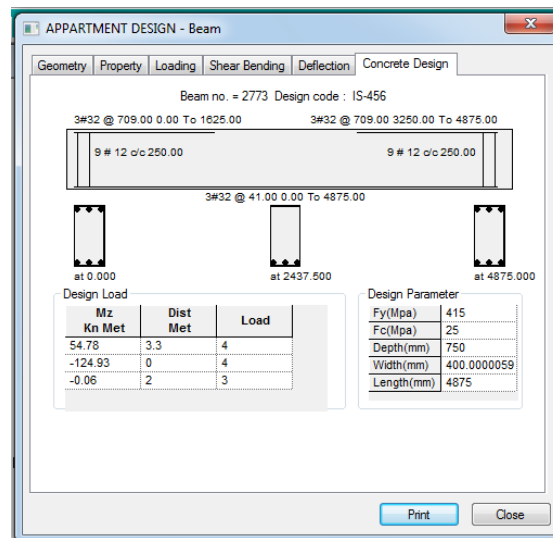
APPARTMENT DESIGN - Beam

Geometry | Property | Loading | Shear Bending | Deflection | Concrete Design

Beam no. = 2773 Design code : IS-456

3#32 @ 709.00 0.00 To 1625.00

3#32 @ 709.00 3250.00 To 4875.00

9 # 12 c/c 250.00

9 # 12 c/c 250.00

3#32 @ 41.00 0.00 To 4875.00

at 0.000

at 2437.500

at 4875.000

Design Load

| Mz Kn Met | Dist Met | Load |
|---|---|---|
| 54.78 | 3.3 | 4 |
| -124.93 | 0 | 4 |
| -0.06 | 2 | 3 |

Design Parameter

| Fy(Mpa) | 415 |
|---|---|
| Fc(Mpa) | 25 |
| Depth(mm) | 750 |
| Width(mm) | 400.0000059 |
| Length(mm) | 4875 |

Print

Close